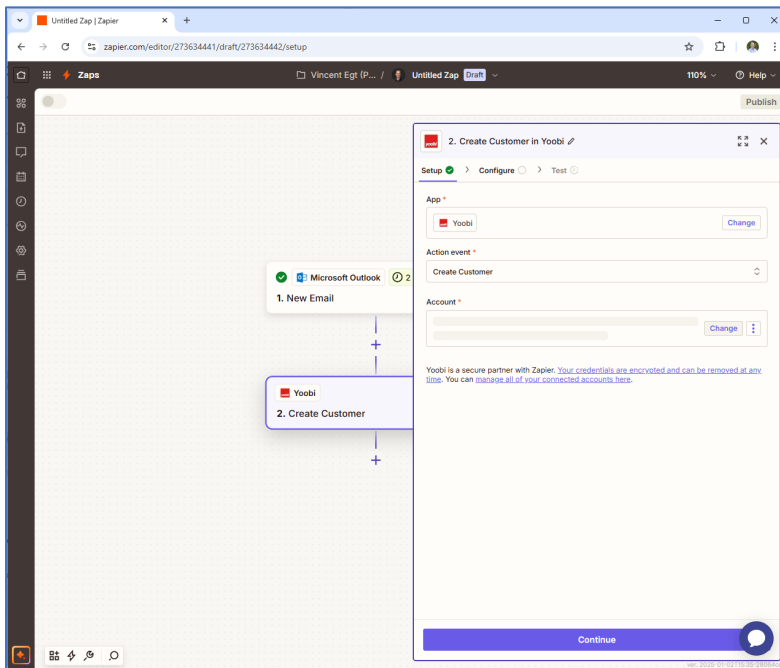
Untitled Zap | Zapier

zapier.com/editor/273634441/draft/273634442/setup

Zaps

Vincent Egt (P... / Untitled Zap Draft

110%

Help

Publish

Microsoft Outlook

1. New Email

Yoobi

2. Create Customer

2. Create Customer in Yoobi

Setup > Configure > Test

App *

Yoobi

Change

Action event *

Create Customer

Account *

Change

Yoobi is a secure partner with Zapier. Your credentials are encrypted and can be removed at any time. You can manage all of your connected accounts here.

Continue

ver. 2025-01-02 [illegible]